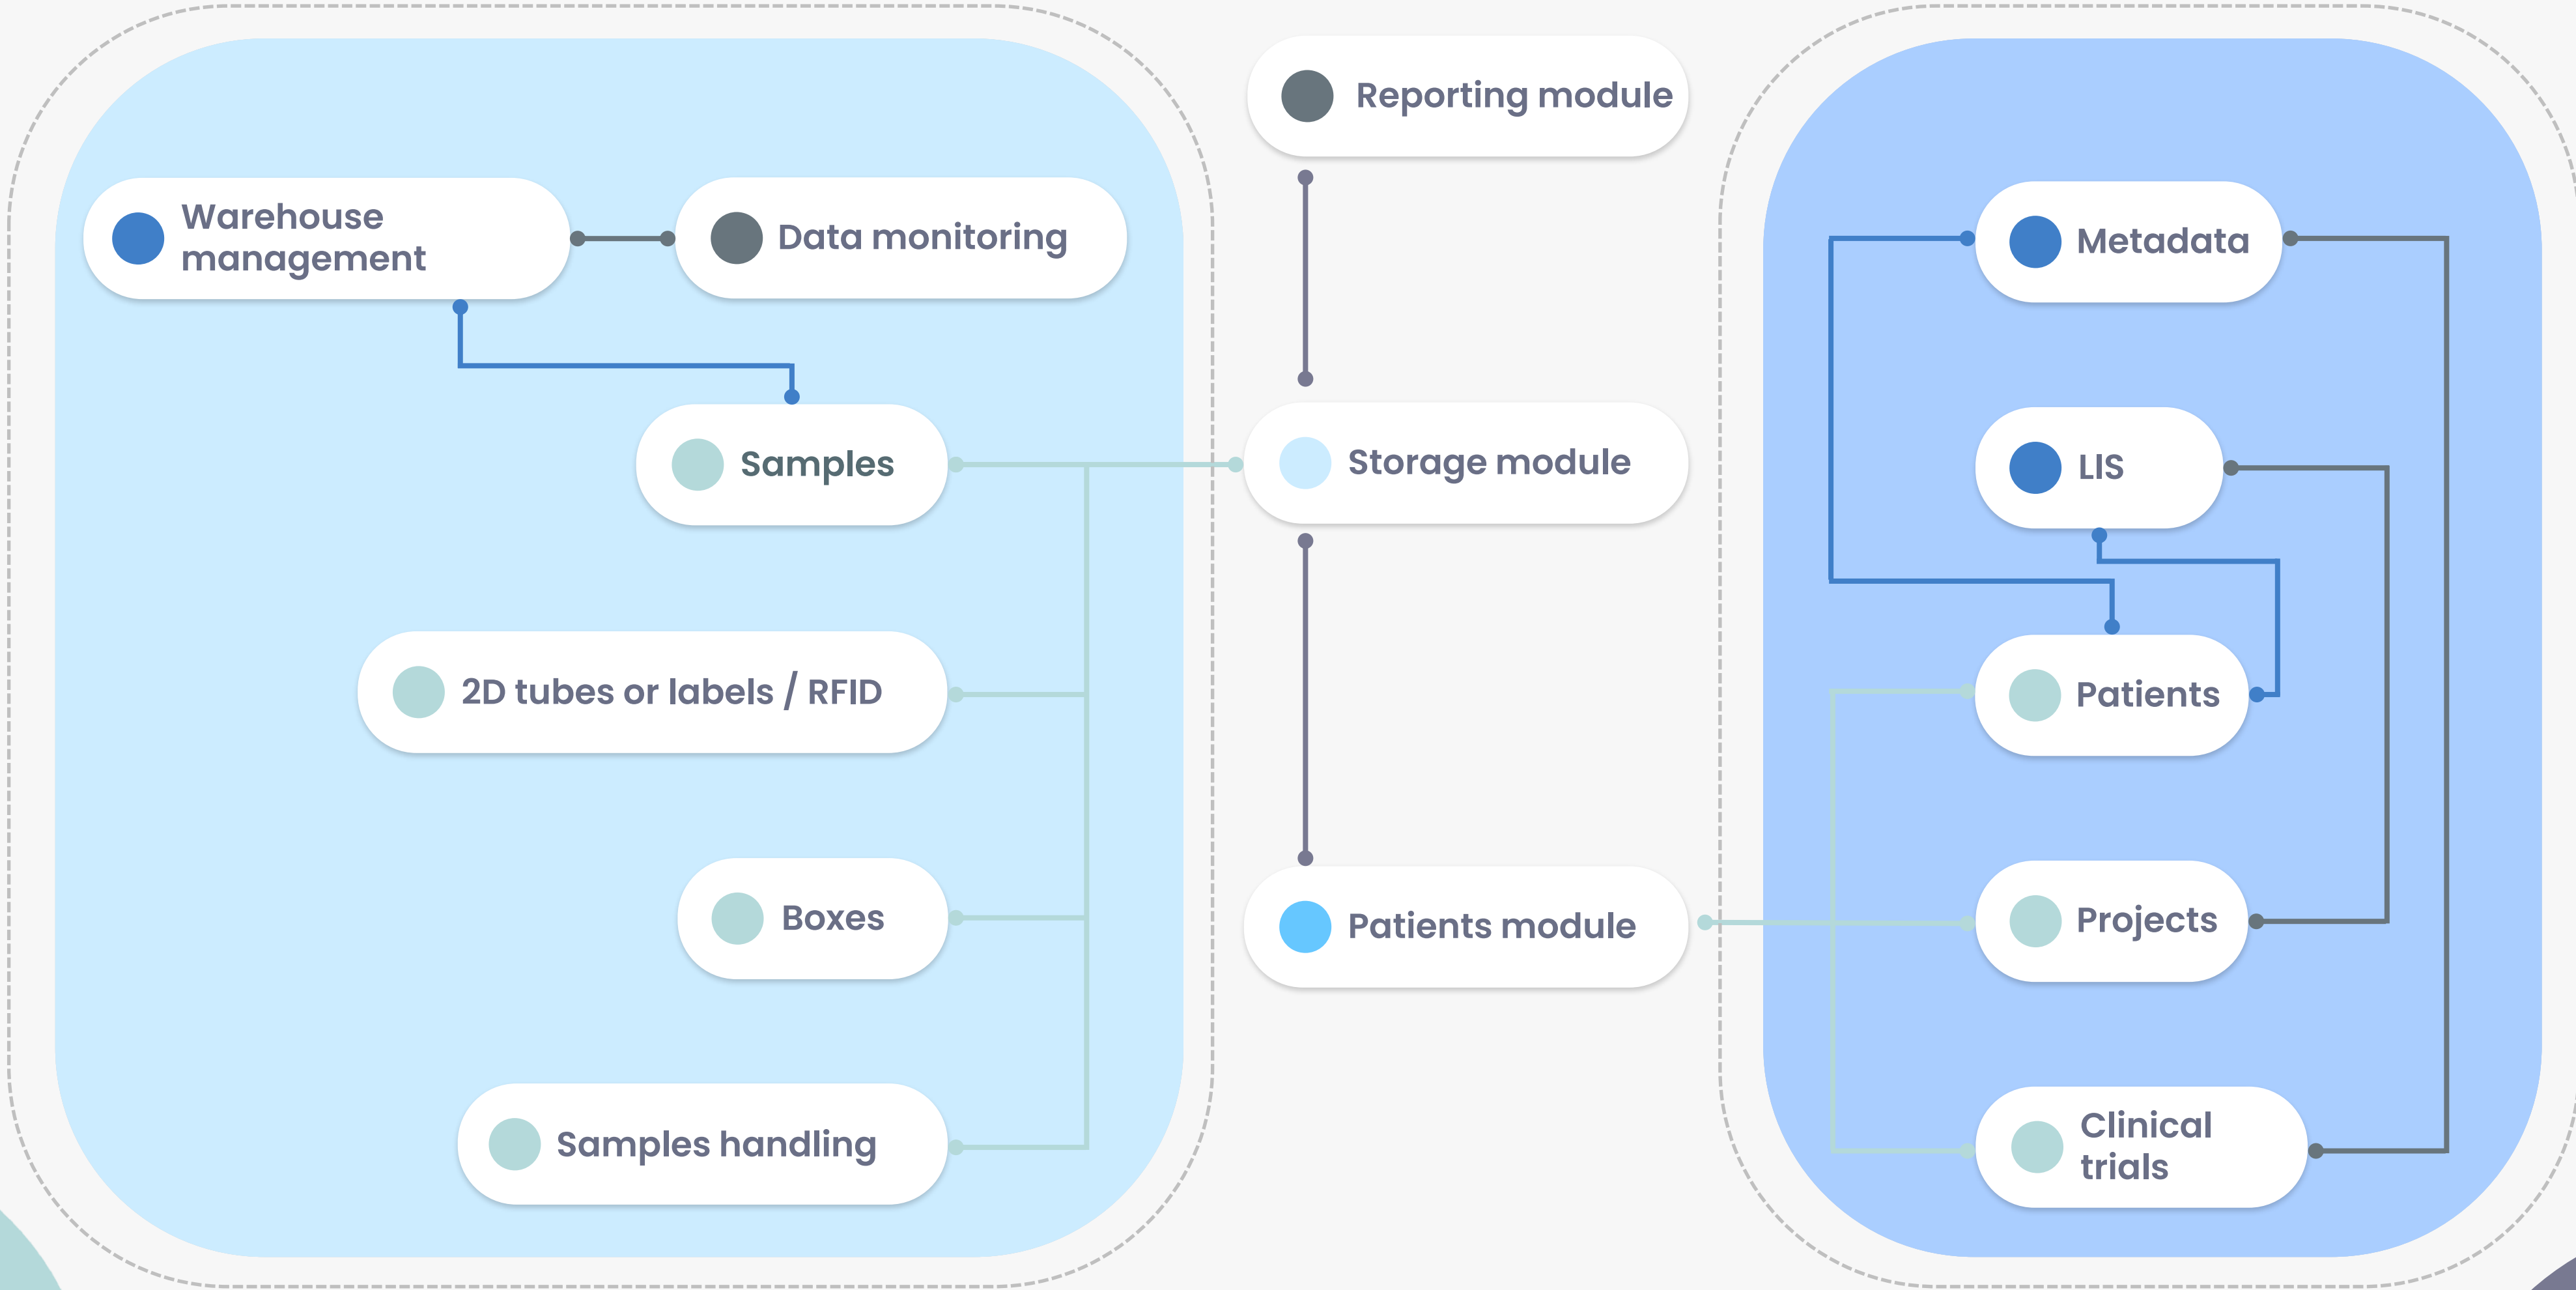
Warehouse management

Data monitoring

Samples

2D tubes or labels / RFID

Boxes

Samples handling

Reporting module

Storage module

Patients module

Metadata

LIS

Patients

Projects

Clinical trials